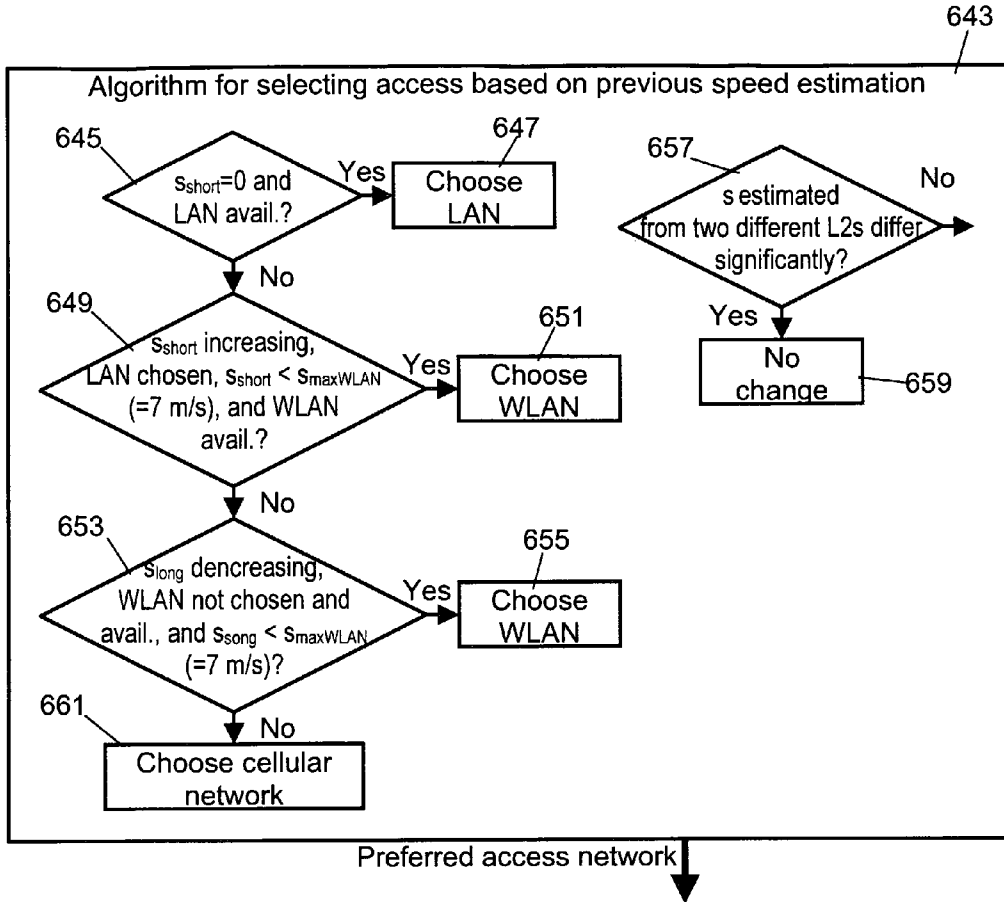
643

Algorithm for selecting access based on previous speed estimation

645

$s_{short}$=0 and LAN avail.?

Yes

647

Choose LAN

No

649

$s_{short}$ increasing, LAN chosen, $s_{short}$ < $s_{maxWLAN}$ (=7 m/s), and WLAN avail.?

Yes

651

Choose WLAN

No

653

$s_{long}$ dencreasing, WLAN not chosen and avail., and $s_{song}$ < $s_{maxWLAN}$ (=7 m/s)?

Yes

655

Choose WLAN

661

No

Choose cellular network

657

s estimated from two different L2s differ significantly?

No

Yes

No change

659

Preferred access network